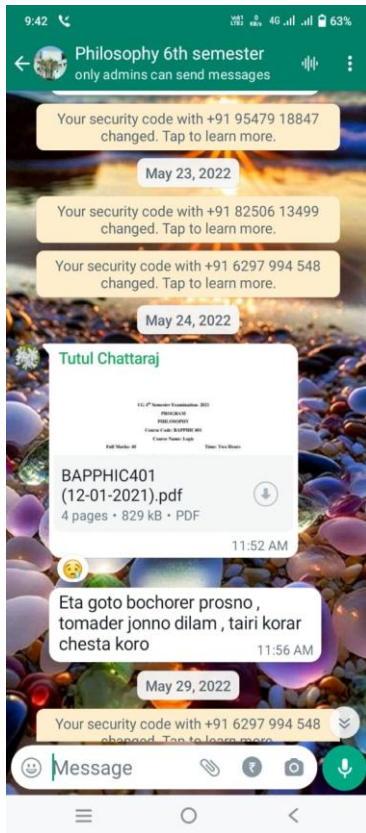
9:42 63%

Philosophy 6th semester
only admins can send messages

Your security code with +91 95479 18847 changed. Tap to learn more.

May 23, 2022

Your security code with +91 82506 13499 changed. Tap to learn more.

Your security code with +91 6297 994 548 changed. Tap to learn more.

May 24, 2022

Tutul Chattaraj

UG 4th Semester Examination- 2021
PROGRAM
PHILOSOPHY
Course Code: BAPPHIC401
Course Name: Logic
Full Marks: 40 Time: Two Hours

BAPPHIC401 (12-01-2021).pdf
4 pages • 829 kB • PDF

11:52 AM

Eta goto bochorer prosno , tomader jonno dilam , tairi korar chesta koro
11:56 AM

May 29, 2022

Your security code with +91 6297 994 548 changed. Tap to learn more.

Message